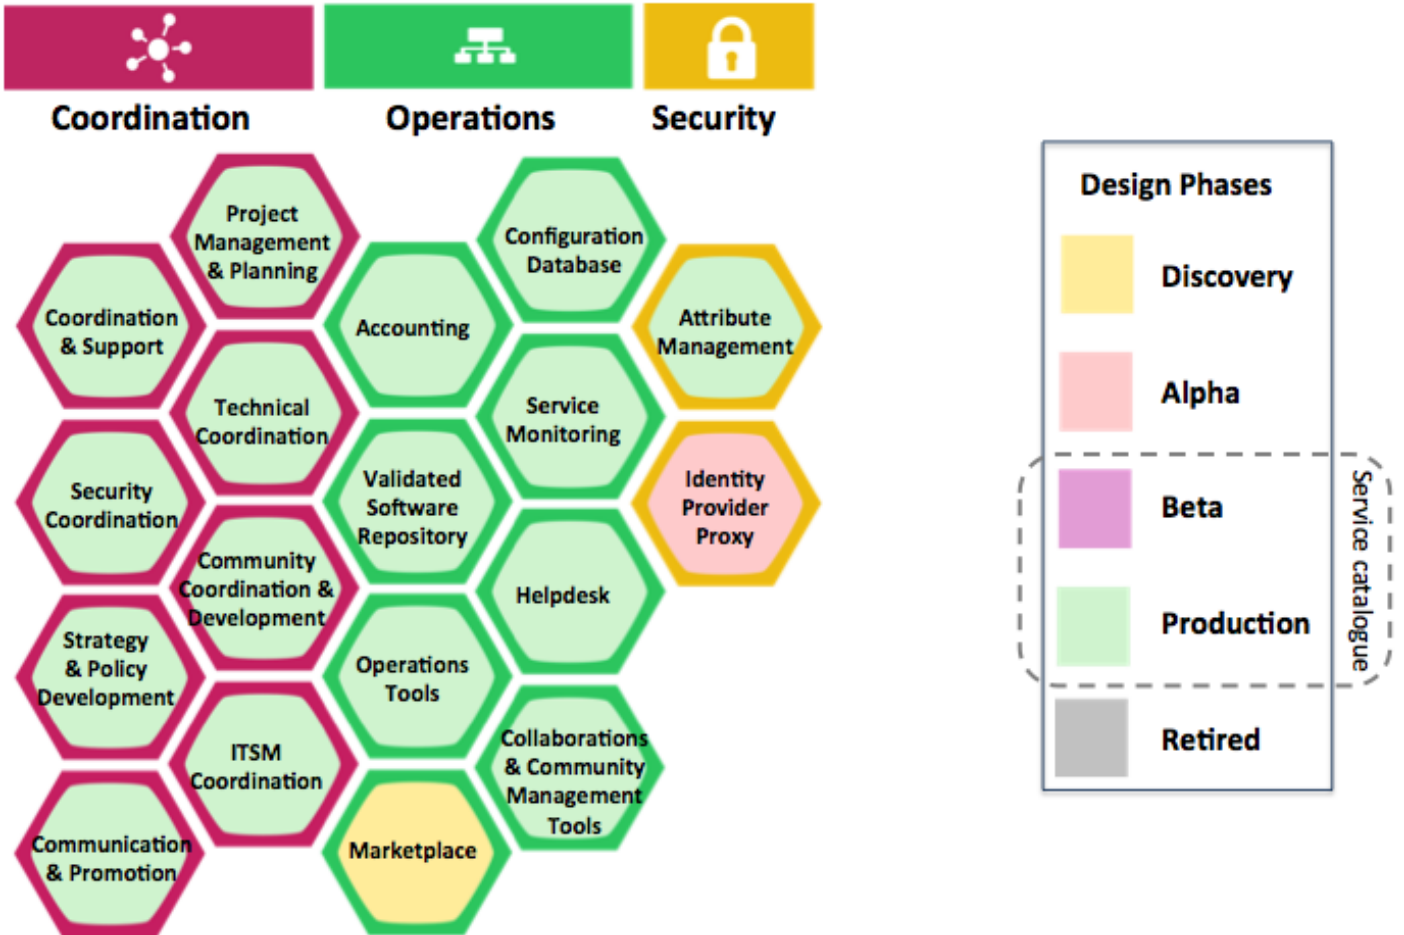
Coordination

Operations

Security

Project Management & Planning

Coordination & Support

Technical Coordination

Security Coordination

Community Coordination & Development

Strategy & Policy Development

ITSM Coordination

Communication & Promotion

Accounting

Validated Software Repository

Operations Tools

Marketplace

Configuration Database

Service Monitoring

Helpdesk

Collaborations & Community Management Tools

Attribute Management

Identity Provider Proxy

Design Phases

Discovery

Alpha

Beta

Production

Retired

Service catalogue